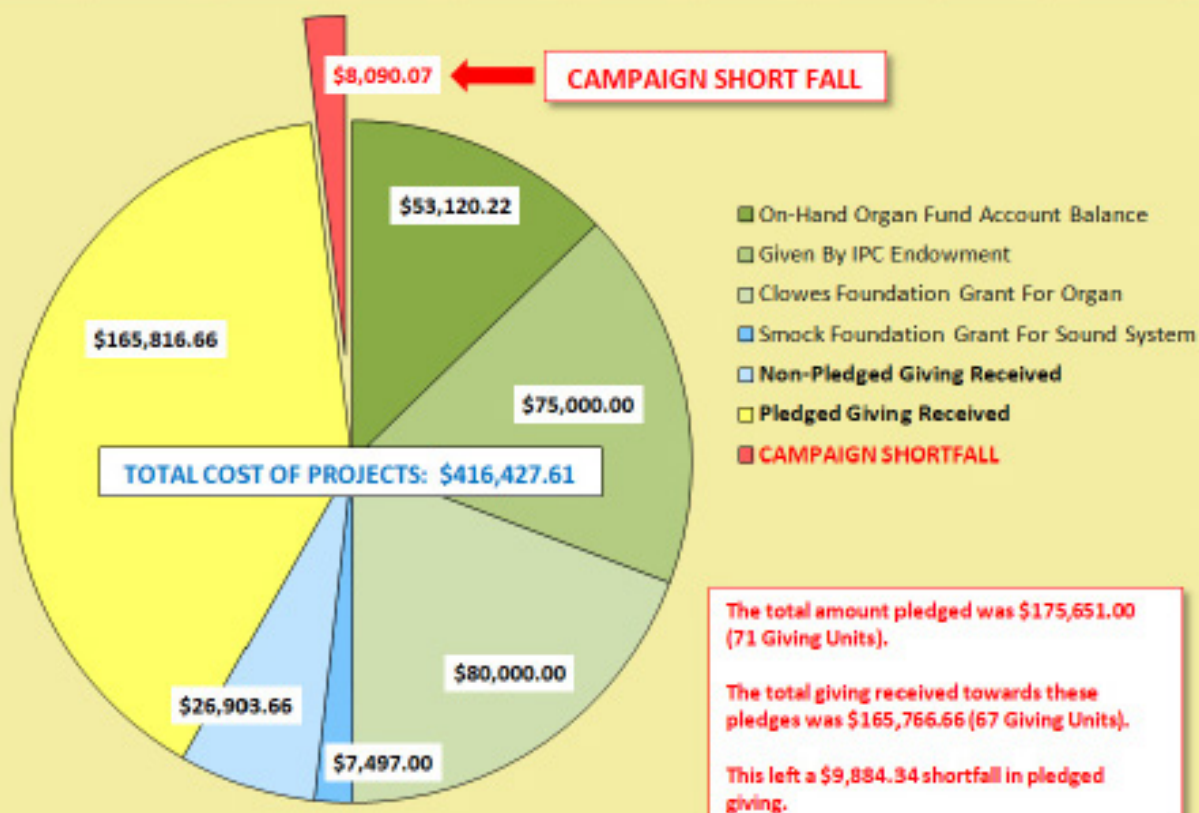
$8,090.07

CAMPAIGN SHORT FALL

$53,120.22

$165,816.66

$75,000.00

TOTAL COST OF PROJECTS: $416,427.61

$80,000.00

$26,903.66

$7,497.00

On-Hand Organ Fund Account Balance
Given By IPC Endowment
Clowes Foundation Grant For Organ
Smock Foundation Grant For Sound System
Non-Pledged Giving Received
Pledged Giving Received
CAMPAIGN SHORTFALL

The total amount pledged was $175,651.00 (71 Giving Units).

The total giving received towards these pledges was $165,766.66 (67 Giving Units).

This left a $9,884.34 shortfall in pledged giving.